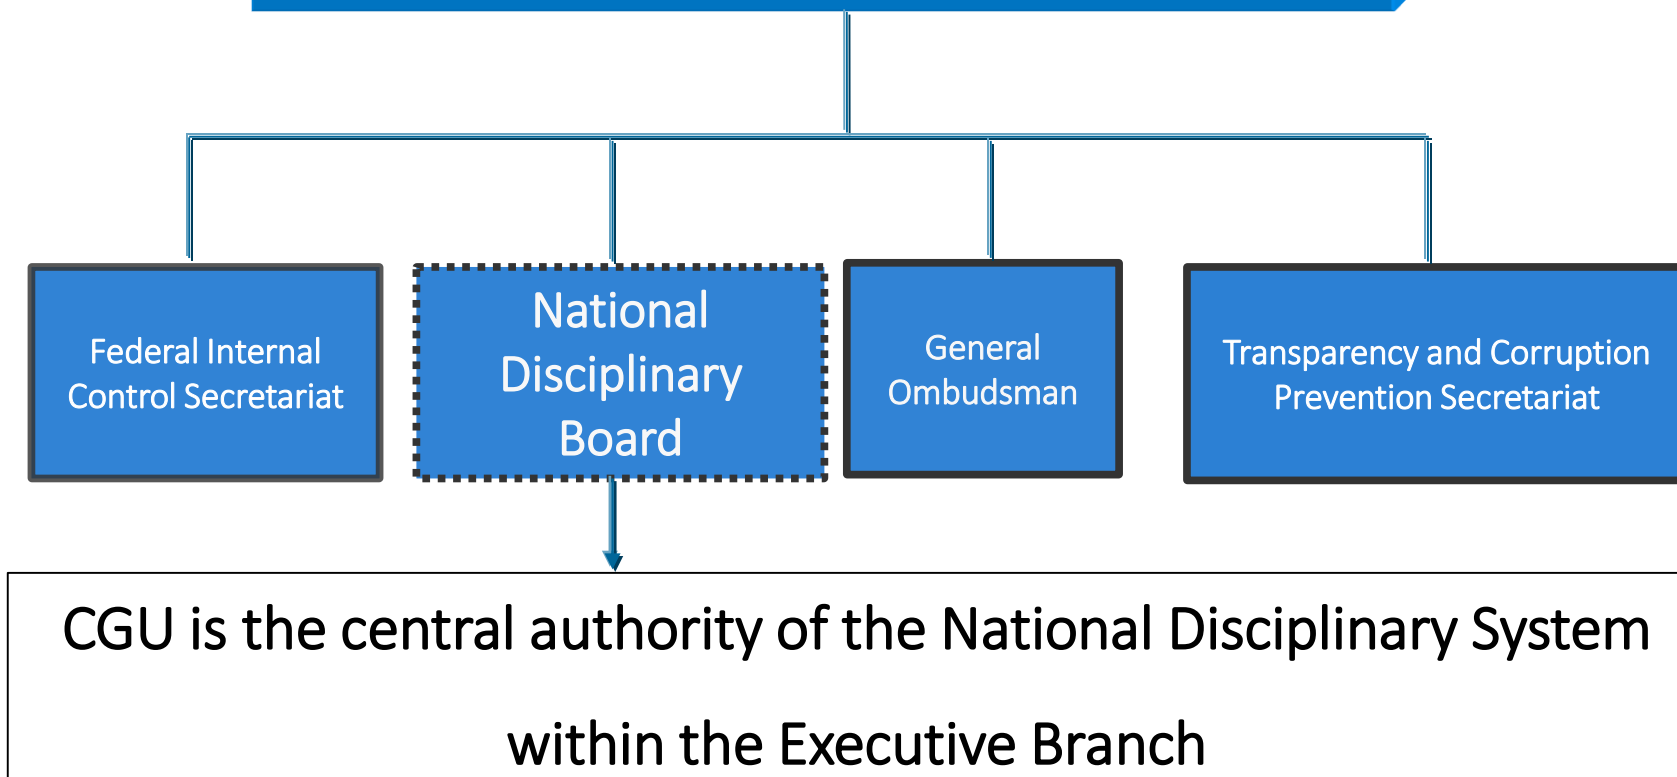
Federal Internal Control Secretariat

National Disciplinary Board

General Ombudsman

Transparency and Corruption Prevention Secretariat

CGU is the central authority of the National Disciplinary System within the Executive Branch